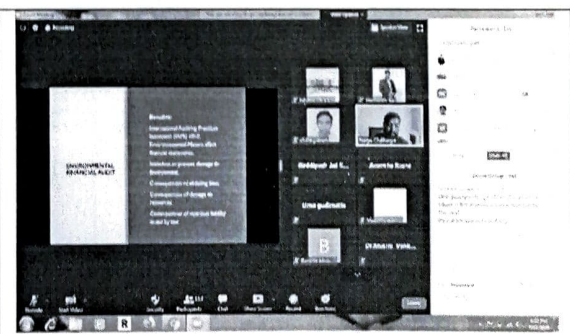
Recording

Speaker View

ENVIRONMENTAL FINANCIAL AUDIT

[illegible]

International Auditing Practice Statement (IAPS) 1010 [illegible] Environmental Matters affect financial statements.

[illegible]

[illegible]

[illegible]

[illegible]

Siddiqueh Jal S...

Ananta Rana

Uma gudematta

Dr.Ananta Vela...

B

Participants

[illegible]

Unmute

Start Video

Security

Participants

Chat

Share Screen

Record

Reactions

Leave